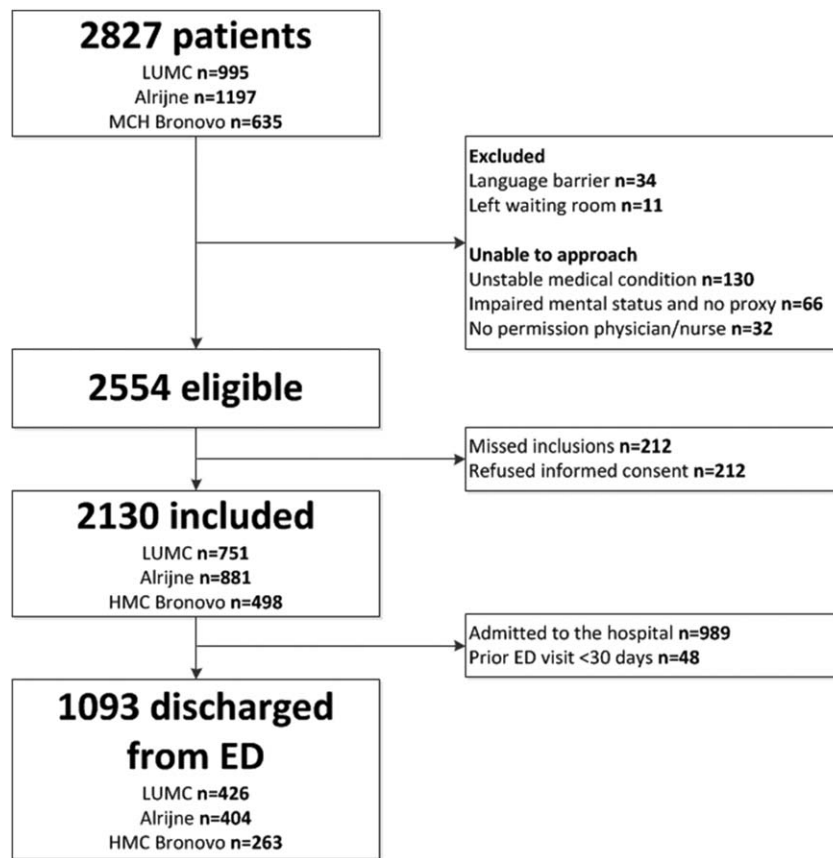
2827 patients
LUMC n=995
Alrijne n=1197
MCH Bronovo n=635

Excluded
Language barrier n=34
Left waiting room n=11

Unable to approach
Unstable medical condition n=130
Impaired mental status and no proxy n=66
No permission physician/nurse n=32

2554 eligible

Missed inclusions n=212
Refused informed consent n=212

2130 included
LUMC n=751
Alrijne n=881
HMC Bronovo n=498

Admitted to the hospital n=989
Prior ED visit <30 days n=48

1093 discharged from ED
LUMC n=426
Alrijne n=404
HMC Bronovo n=263